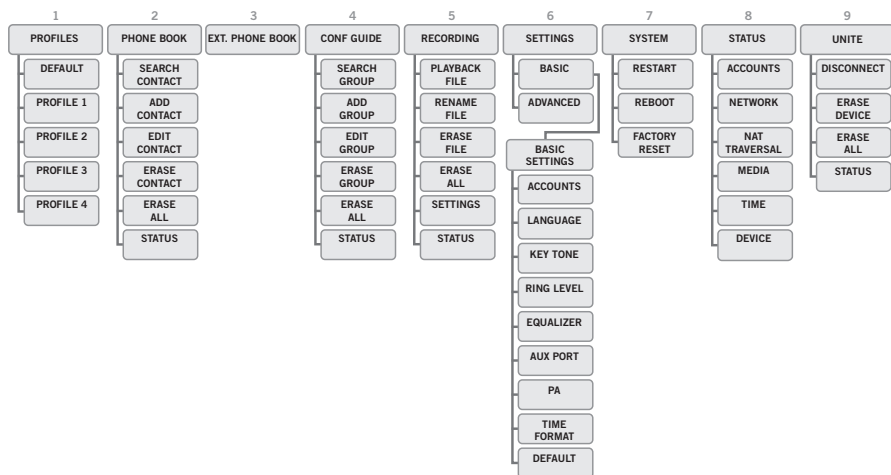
1
PROFILES
DEFAULT
PROFILE 1
PROFILE 2
PROFILE 3
PROFILE 4

2
PHONE BOOK
SEARCH CONTACT
ADD CONTACT
EDIT CONTACT
ERASE CONTACT
ERASE ALL
STATUS

3
EXT. PHONE BOOK

4
CONF GUIDE
SEARCH GROUP
ADD GROUP
EDIT GROUP
ERASE GROUP
ERASE ALL
STATUS

5
RECORDING
PLAYBACK FILE
RENAME FILE
ERASE FILE
ERASE ALL
SETTINGS
STATUS

6
SETTINGS
BASIC
ADVANCED
BASIC SETTINGS
ACCOUNTS
LANGUAGE
KEY TONE
RING LEVEL
EQUALIZER
AUX PORT
PA
TIME FORMAT
DEFAULT

7
SYSTEM
RESTART
REBOOT
FACTORY RESET

8
STATUS
ACCOUNTS
NETWORK
NAT TRAVERSAL
MEDIA
TIME
DEVICE

9
UNITE
DISCONNECT
ERASE DEVICE
ERASE ALL
STATUS